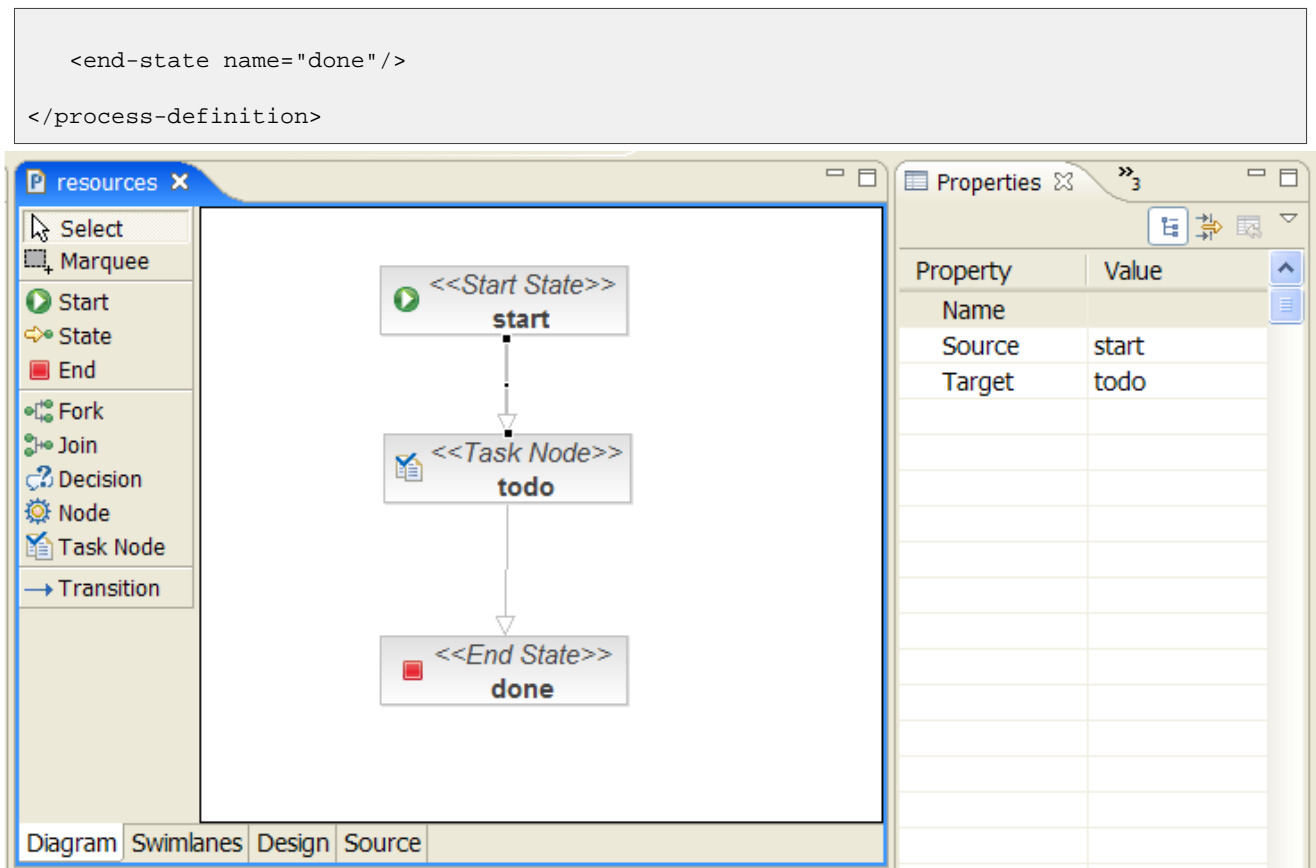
<end-state name="done"/>

</process-definition>

resources ✕

Select
Marquee
Start
State
End
Fork
Join
Decision
Node
Task Node
Transition

<<Start State>>
start

<<Task Node>>
todo

<<End State>>
done

Diagram Swimlanes Design Source

Properties ☒ »3

| Property | Value |
|---|---|
| Name | |
| Source | start |
| Target | todo |